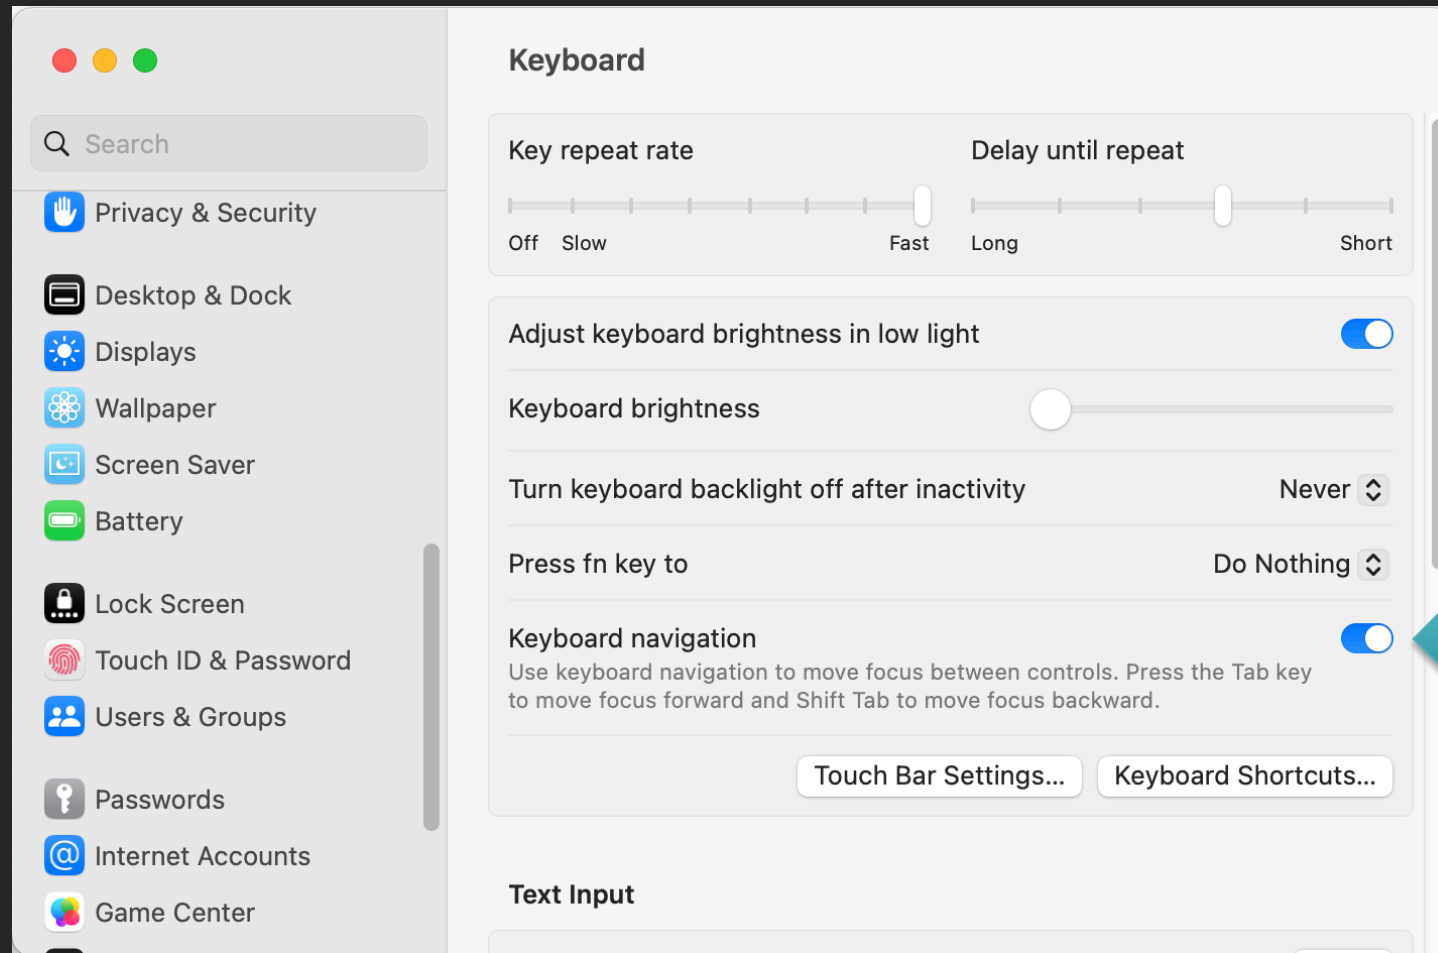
Search

Privacy & Security

Desktop & Dock

Displays

Wallpaper

Screen Saver

Battery

Lock Screen

Touch ID & Password

Users & Groups

Passwords

Internet Accounts

Game Center

Keyboard

Key repeat rate

Off Slow Fast

Delay until repeat

Long Short

Adjust keyboard brightness in low light

Keyboard brightness

Turn keyboard backlight off after inactivity Never

Press fn key to Do Nothing

Keyboard navigation

Use keyboard navigation to move focus between controls. Press the Tab key to move focus forward and Shift Tab to move focus backward.

Touch Bar Settings...

Keyboard Shortcuts...

Text Input